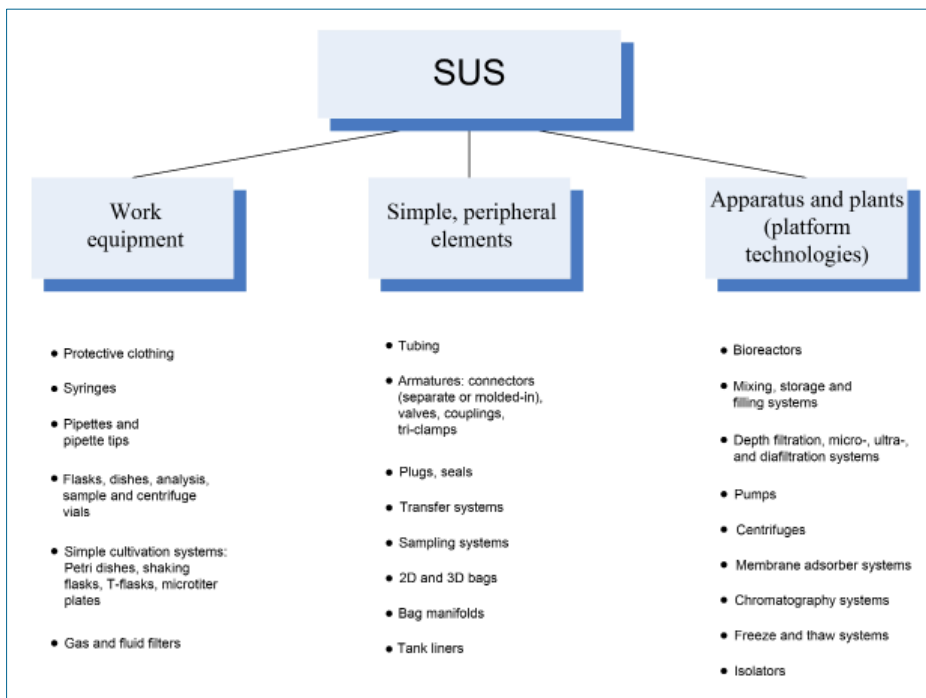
SUS

Work equipment

- Protective clothing
- Syringes
- Pipettes and pipette tips
- Flasks, dishes, analysis, sample and centrifuge vials
- Simple cultivation systems: Petri dishes, shaking flasks, T-flasks, microtiter plates
- Gas and fluid filters

Simple, peripheral elements

- Tubing
- Armatures: connectors (separate or molded-in), valves, couplings, tri-clamps
- Plugs, seals
- Transfer systems
- Sampling systems
- 2D and 3D bags
- Bag manifolds
- Tank liners

Apparatus and plants (platform technologies)

- Bioreactors
- Mixing, storage and filling systems
- Depth filtration, micro-, ultra-, and diafiltration systems
- Pumps
- Centrifuges
- Membrane adsorber systems
- Chromatography systems
- Freeze and thaw systems
- Isolators